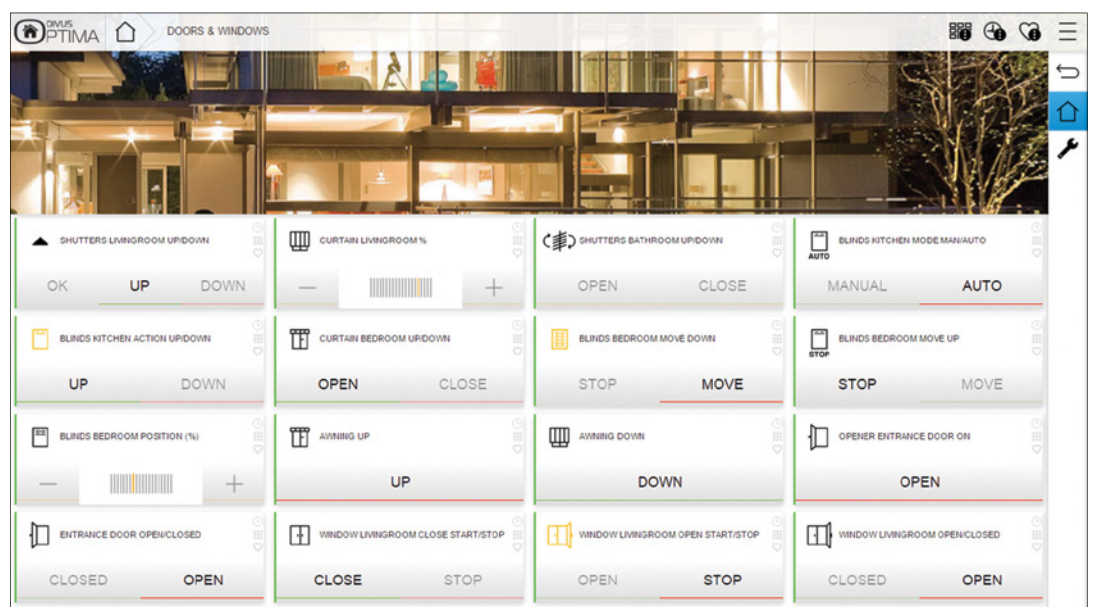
DIVUS OPTIMA

DOORS & WINDOWS

SHUTTERS LIVINGROOM UP/DOWN
OK UP DOWN

CURTAIN LIVINGROOM %
— +

SHUTTERS BATHROOM UP/DOWN
OPEN CLOSE

AUTO
BLINDS KITCHEN MODE MAN/AUTO
MANUAL AUTO

BLINDS KITCHEN ACTION UP/DOWN
UP DOWN

CURTAIN BEDROOM UP/DOWN
OPEN CLOSE

BLINDS BEDROOM MOVE DOWN
STOP MOVE

STOP
BLINDS BEDROOM MOVE UP
STOP MOVE

BLINDS BEDROOM POSITION (%)
— +

AWNING UP
UP

AWNING DOWN
DOWN

OPENER ENTRANCE DOOR ON
OPEN

ENTRANCE DOOR OPEN/CLOSED
CLOSED OPEN

WINDOW LIVINGROOM CLOSE START/STOP
CLOSE STOP

WINDOW LIVINGROOM OPEN START/STOP
OPEN STOP

WINDOW LIVINGROOM OPEN/CLOSED
CLOSED OPEN